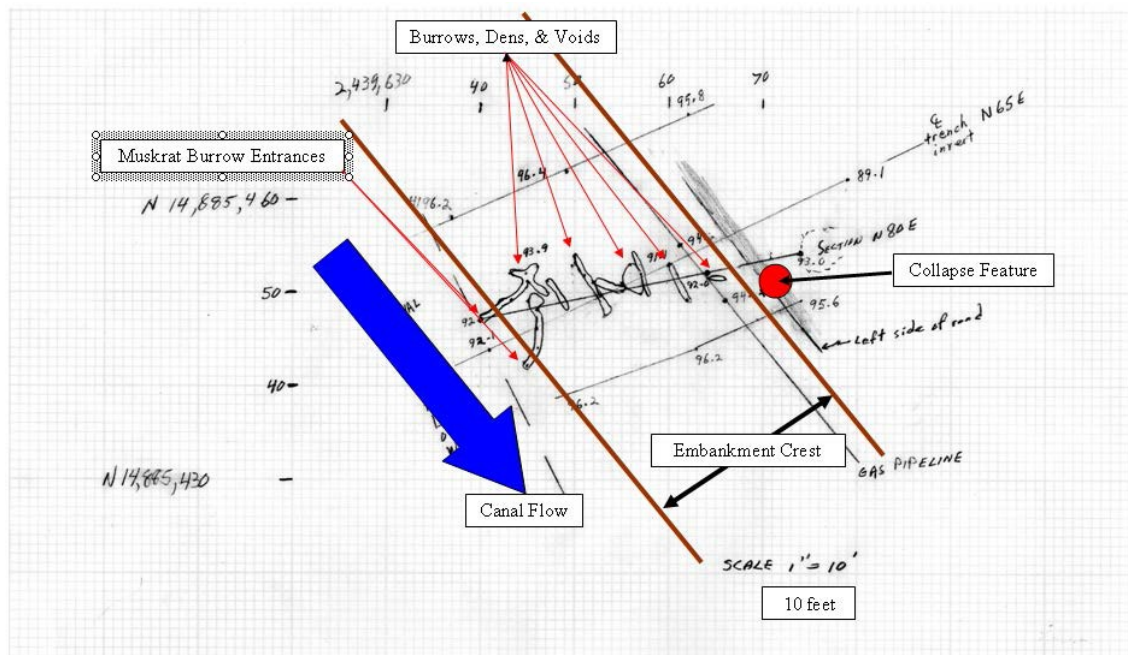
Burrows, Dens, & Voids

2,439,630
40
50
60
70
95.8

℄ trench N65E invert

Muskrat Burrow Entrances

89.1

N 14,885,460 –

96.2
96.4

93.9
94
92.0
93.0
SECTION N80E

Collapse Feature

50 –
92
92.1
94
95.6
Left side of road

96.2

40 –
96.2

Embankment Crest

GAS PIPELINE

N 14,885,430 –

Canal Flow

SCALE 1" = 10'

10 feet